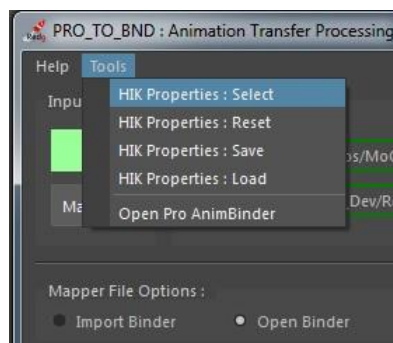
PRO_TO_BND : Animation Transfer Processing

Help Tools

Inpu

HIK Properties : Select
HIK Properties : Reset
HIK Properties : Save
HIK Properties : Load
Open Pro AnimBinder

os/MoC

Ma

_Dev/R

Mapper File Options :

Import Binder

Open Binder